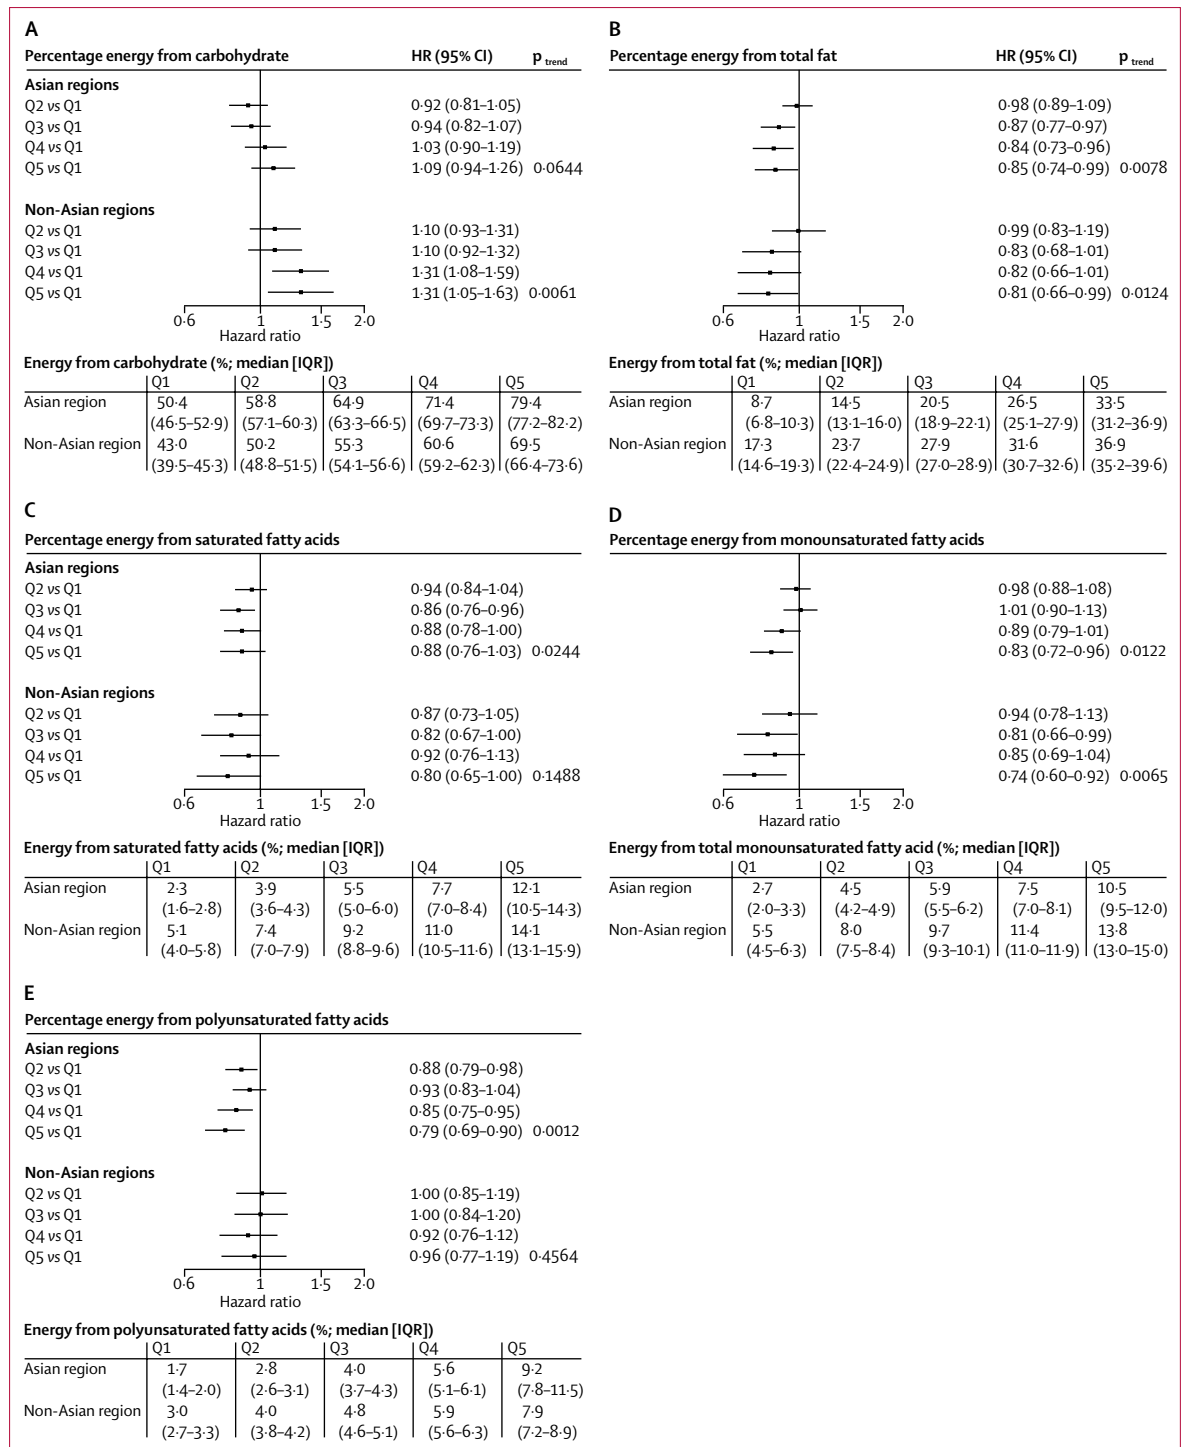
A

Percentage energy from carbohydrate HR (95% CI) $p_{trend}$

Asian regions
Q2 *vs* Q1 0·92 (0·81–1·05)
Q3 *vs* Q1 0·94 (0·82–1·07)
Q4 *vs* Q1 1·03 (0·90–1·19)
Q5 *vs* Q1 1·09 (0·94–1·26) 0·0644

Non-Asian regions
Q2 *vs* Q1 1·10 (0·93–1·31)
Q3 *vs* Q1 1·10 (0·92–1·32)
Q4 *vs* Q1 1·31 (1·08–1·59)
Q5 *vs* Q1 1·31 (1·05–1·63) 0·0061

0·6 1 1·5 2·0
Hazard ratio

Energy from carbohydrate (%; median [IQR])

| | Q1 | Q2 | Q3 | Q4 | Q5 |
|---|---|---|---|---|---|
| Asian region | 50·4 (46·5–52·9) | 58·8 (57·1–60·3) | 64·9 (63·3–66·5) | 71·4 (69·7–73·3) | 79·4 (77·2–82·2) |
| Non-Asian region | 43·0 (39·5–45·3) | 50·2 (48·8–51·5) | 55·3 (54·1–56·6) | 60·6 (59·2–62·3) | 69·5 (66·4–73·6) |

B

Percentage energy from total fat HR (95% CI) $p_{trend}$

0·98 (0·89–1·09)
0·87 (0·77–0·97)
0·84 (0·73–0·96)
0·85 (0·74–0·99) 0·0078

0·99 (0·83–1·19)
0·83 (0·68–1·01)
0·82 (0·66–1·01)
0·81 (0·66–0·99) 0·0124

0·6 1 1·5 2·0
Hazard ratio

Energy from total fat (%; median [IQR])

| | Q1 | Q2 | Q3 | Q4 | Q5 |
|---|---|---|---|---|---|
| Asian region | 8·7 (6·8–10·3) | 14·5 (13·1–16·0) | 20·5 (18·9–22·1) | 26·5 (25·1–27·9) | 33·5 (31·2–36·9) |
| Non-Asian region | 17·3 (14·6–19·3) | 23·7 (22·4–24·9) | 27·9 (27·0–28·9) | 31·6 (30·7–32·6) | 36·9 (35·2–39·6) |

C

Percentage energy from saturated fatty acids

Asian regions
Q2 *vs* Q1 0·94 (0·84–1·04)
Q3 *vs* Q1 0·86 (0·76–0·96)
Q4 *vs* Q1 0·88 (0·78–1·00)
Q5 *vs* Q1 0·88 (0·76–1·03) 0·0244

Non-Asian regions
Q2 *vs* Q1 0·87 (0·73–1·05)
Q3 *vs* Q1 0·82 (0·67–1·00)
Q4 *vs* Q1 0·92 (0·76–1·13)
Q5 *vs* Q1 0·80 (0·65–1·00) 0·1488

0·6 1 1·5 2·0
Hazard ratio

Energy from saturated fatty acids (%; median [IQR])

| | Q1 | Q2 | Q3 | Q4 | Q5 |
|---|---|---|---|---|---|
| Asian region | 2·3 (1·6–2·8) | 3·9 (3·6–4·3) | 5·5 (5·0–6·0) | 7·7 (7·0–8·4) | 12·1 (10·5–14·3) |
| Non-Asian region | 5·1 (4·0–5·8) | 7·4 (7·0–7·9) | 9·2 (8·8–9·6) | 11·0 (10·5–11·6) | 14·1 (13·1–15·9) |

D

Percentage energy from monounsaturated fatty acids

0·98 (0·88–1·08)
1·01 (0·90–1·13)
0·89 (0·79–1·01)
0·83 (0·72–0·96) 0·0122

0·94 (0·78–1·13)
0·81 (0·66–0·99)
0·85 (0·69–1·04)
0·74 (0·60–0·92) 0·0065

0·6 1 1·5 2·0
Hazard ratio

Energy from total monounsaturated fatty acid (%; median [IQR])

| | Q1 | Q2 | Q3 | Q4 | Q5 |
|---|---|---|---|---|---|
| Asian region | 2·7 (2·0–3·3) | 4·5 (4·2–4·9) | 5·9 (5·5–6·2) | 7·5 (7·0–8·1) | 10·5 (9·5–12·0) |
| Non-Asian region | 5·5 (4·5–6·3) | 8·0 (7·5–8·4) | 9·7 (9·3–10·1) | 11·4 (11·0–11·9) | 13·8 (13·0–15·0) |

E

Percentage energy from polyunsaturated fatty acids

Asian regions
Q2 *vs* Q1 0·88 (0·79–0·98)
Q3 *vs* Q1 0·93 (0·83–1·04)
Q4 *vs* Q1 0·85 (0·75–0·95)
Q5 *vs* Q1 0·79 (0·69–0·90) 0·0012

Non-Asian regions
Q2 *vs* Q1 1·00 (0·85–1·19)
Q3 *vs* Q1 1·00 (0·84–1·20)
Q4 *vs* Q1 0·92 (0·76–1·12)
Q5 *vs* Q1 0·96 (0·77–1·19) 0·4564

0·6 1 1·5 2·0
Hazard ratio

Energy from polyunsaturated fatty acids (%; median [IQR])

| | Q1 | Q2 | Q3 | Q4 | Q5 |
|---|---|---|---|---|---|
| Asian region | 1·7 (1·4–2·0) | 2·8 (2·6–3·1) | 4·0 (3·7–4·3) | 5·6 (5·1–6·1) | 9·2 (7·8–11·5) |
| Non-Asian region | 3·0 (2·7–3·3) | 4·0 (3·8–4·2) | 4·8 (4·6–5·1) | 5·9 (5·6–6·3) | 7·9 (7·2–8·9) |